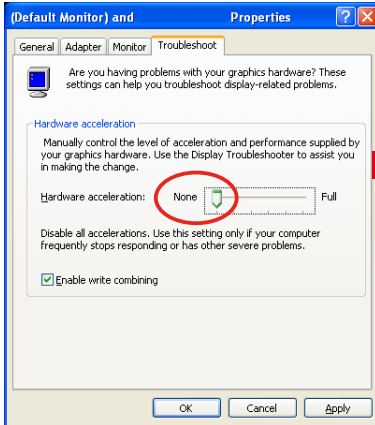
(Default Monitor) and Properties

?

X

General | Adapter | Monitor | Troubleshoot

Are you having problems with your graphics hardware? These settings can help you troubleshoot display-related problems.

Hardware acceleration

Manually control the level of acceleration and performance supplied by your graphics hardware. Use the Display Troubleshooter to assist you in making the change.

Hardware acceleration: None Full

Disable all accelerations. Use this setting only if your computer frequently stops responding or has other severe problems.

Enable write combining

OK | Cancel | Apply